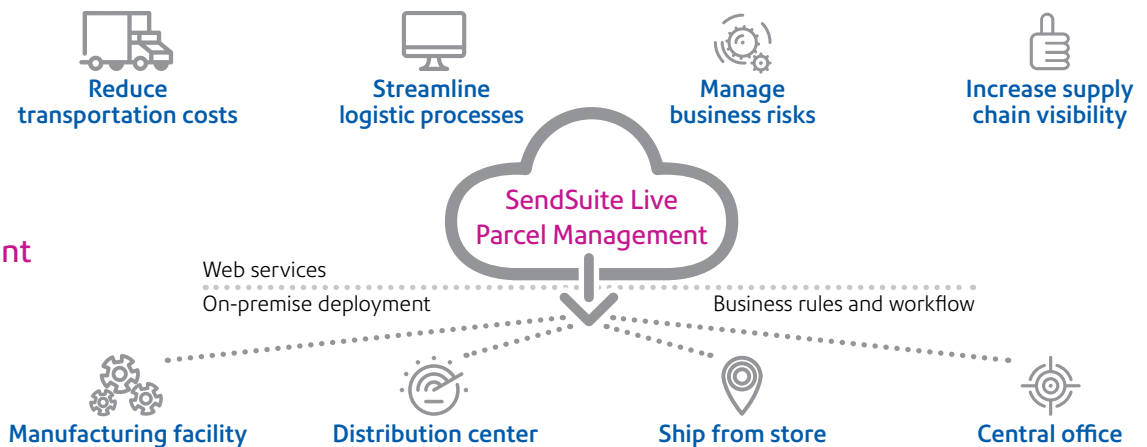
Reduce transportation costs

Streamline logistic processes

Manage business risks

Increase supply chain visibility

SendSuite Live Parcel Management

nt

Web services

On-premise deployment

Business rules and workflow

Manufacturing facility

Distribution center

Ship from store

Central office